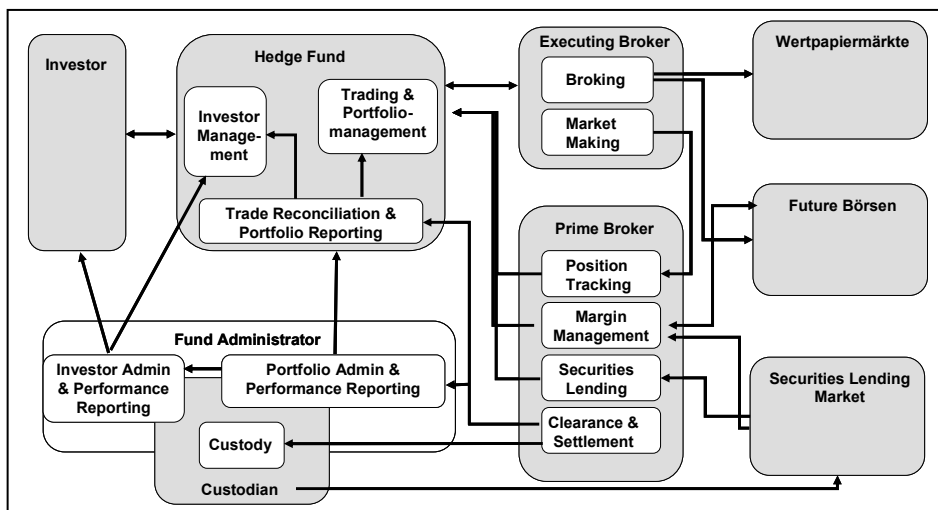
Investor

Hedge Fund

Investor Management

Trading & Portfoliomanagement

Trade Reconciliation & Portfolio Reporting

Executing Broker

Broking

Market Making

Wertpapiermärkte

Future Börsen

Prime Broker

Position Tracking

Margin Management

Securities Lending

Clearance & Settlement

Securities Lending Market

Fund Administrator

Investor Admin & Performance Reporting

Portfolio Admin & Performance Reporting

Custody

Custodian